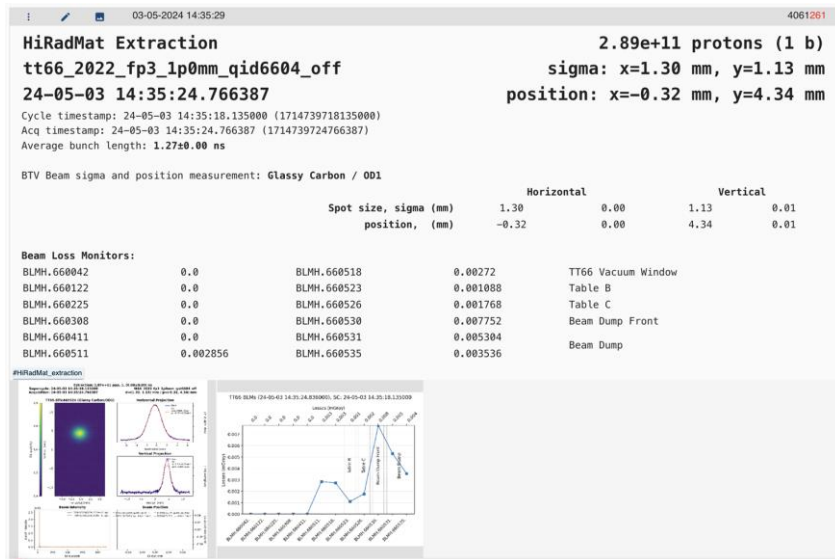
03-05-2024 14:35:29 4061261

HiRadMat Extraction
tt66_2022_fp3_1p0mm_qid6604_off
24-05-03 14:35:24.766387

2.89e+11 protons (1 b)
sigma: x=1.30 mm, y=1.13 mm
position: x=-0.32 mm, y=4.34 mm

Cycle timestamp: 24-05-03 14:35:18.135000 (1714739718135000)
Acq timestamp: 24-05-03 14:35:24.766387 (1714739724766387)
Average bunch length: 1.27±0.00 ns

BTV Beam sigma and position measurement: Glassy Carbon / OD1

| | Horizontal | | Vertical | |
|---|---|---|---|---|
| Spot size, sigma (mm) | 1.30 | 0.00 | 1.13 | 0.01 |
| position, (mm) | -0.32 | 0.00 | 4.34 | 0.01 |

Beam Loss Monitors:

| | | | | |
|---|---|---|---|---|
| BLMH.660042 | 0.0 | BLMH.660518 | 0.00272 | TT66 Vacuum Window |
| BLMH.660122 | 0.0 | BLMH.660523 | 0.001088 | Table B |
| BLMH.660225 | 0.0 | BLMH.660526 | 0.001768 | Table C |
| BLMH.660308 | 0.0 | BLMH.660530 | 0.007752 | Beam Dump Front |
| BLMH.660411 | 0.0 | BLMH.660531 | 0.005304 | Beam Dump |
| BLMH.660511 | 0.002856 | BLMH.660535 | 0.003536 | |

#HiRadMat_extraction

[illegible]

TT66 BLMs (24-05-03 14:35:24.836000), SC: 24-05-03 14:35:18.135000
Losses [mGray]
Table B
Table C
Beam Dump Front
Beam Dump
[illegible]